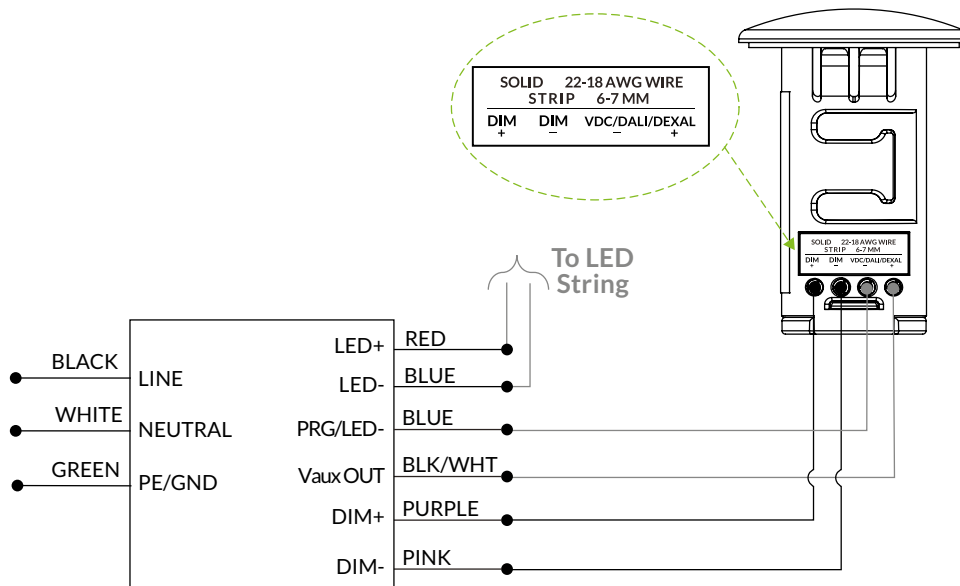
SOLID 22-18 AWG WIRE
STRIP 6-7 MM
DIM + DIM − VDC/DALI/DEXAL − +

SOLID 22-18 AWG WIRE
STRIP 6-7 MM
DIM + DIM − VDC/DALI/DEXAL − +

To LED String

BLACK
WHITE
GREEN

LINE
NEUTRAL
PE/GND

LED+
LED-
PRG/LED-
Vaux OUT
DIM+
DIM-

RED
BLUE
BLUE
BLK/WHT
PURPLE
PINK